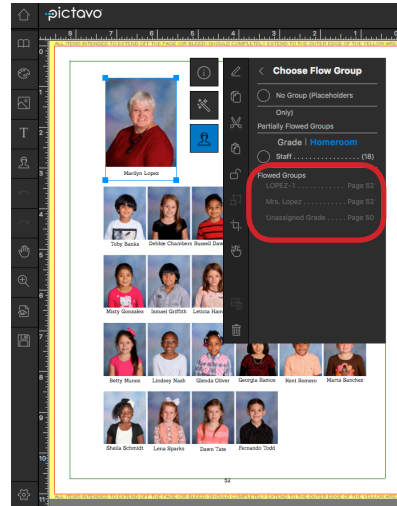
pictavo

ALL ITEMS INTENDED TO EXTEND OFF THE PAGE (OR BLEED) SHOULD COMPLETELY EXTEND TO THE OUTER EDGE OF THE YELLOW AREA

Marilyn Lopez

Toby Banks
Debbie Chambers
Russell Daw

Misty Gonzalez
Ismael Griffith
Leticia Ham

Betty Munoz
Lindsey Nash
Glenda Oliver
Georgia Ramos
Kent Romero
Marta Sanchez

Sheila Schmidt
Lena Sparks
Dawn Tate
Fernando Todd

52

Choose Flow Group

No Group (Placeholders Only)

Partially Flowed Groups

Grade | Homeroom

Staff . . . . . . . . . . . . . . . . (18)

Flowed Groups

LOPEZ-1 . . . . . . . . . . . Page 52

Mrs. Lopez . . . . . . . . . . Page 52

Unassigned Grade . . . . . Page 50

ALL ITEMS INTENDED TO EXTEND OFF THE PAGE (OR BLEED) SHOULD COMPLETELY EXTEND TO THE OUTER EDGE OF THE YELLOW AREA